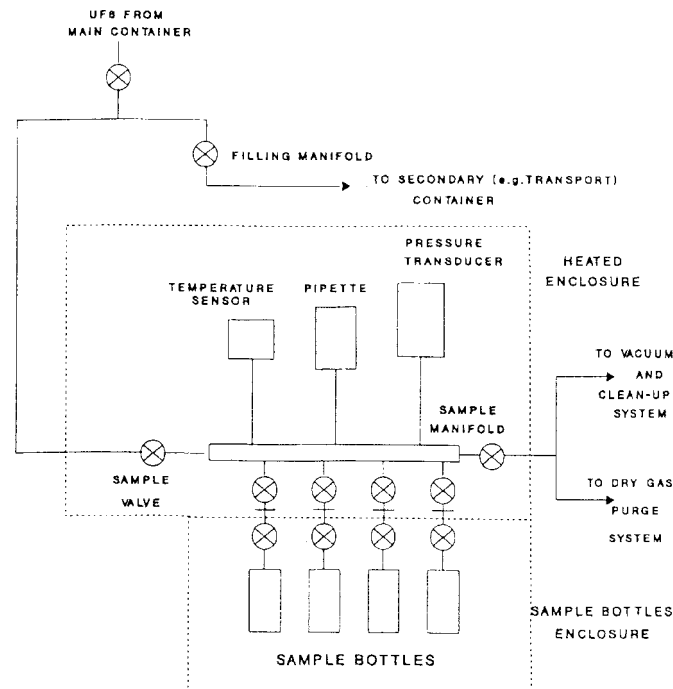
UF6 FROM MAIN CONTAINER

FILLING MANIFOLD

TO SECONDARY (e.g.TRANSPORT) CONTAINER

PRESSURE TRANSDUCER

HEATED ENCLOSURE

TEMPERATURE SENSOR

PIPETTE

TO VACUUM AND CLEAN-UP SYSTEM

SAMPLE MANIFOLD

SAMPLE VALVE

TO DRY GAS PURGE SYSTEM

SAMPLE BOTTLES ENCLOSURE

SAMPLE BOTTLES